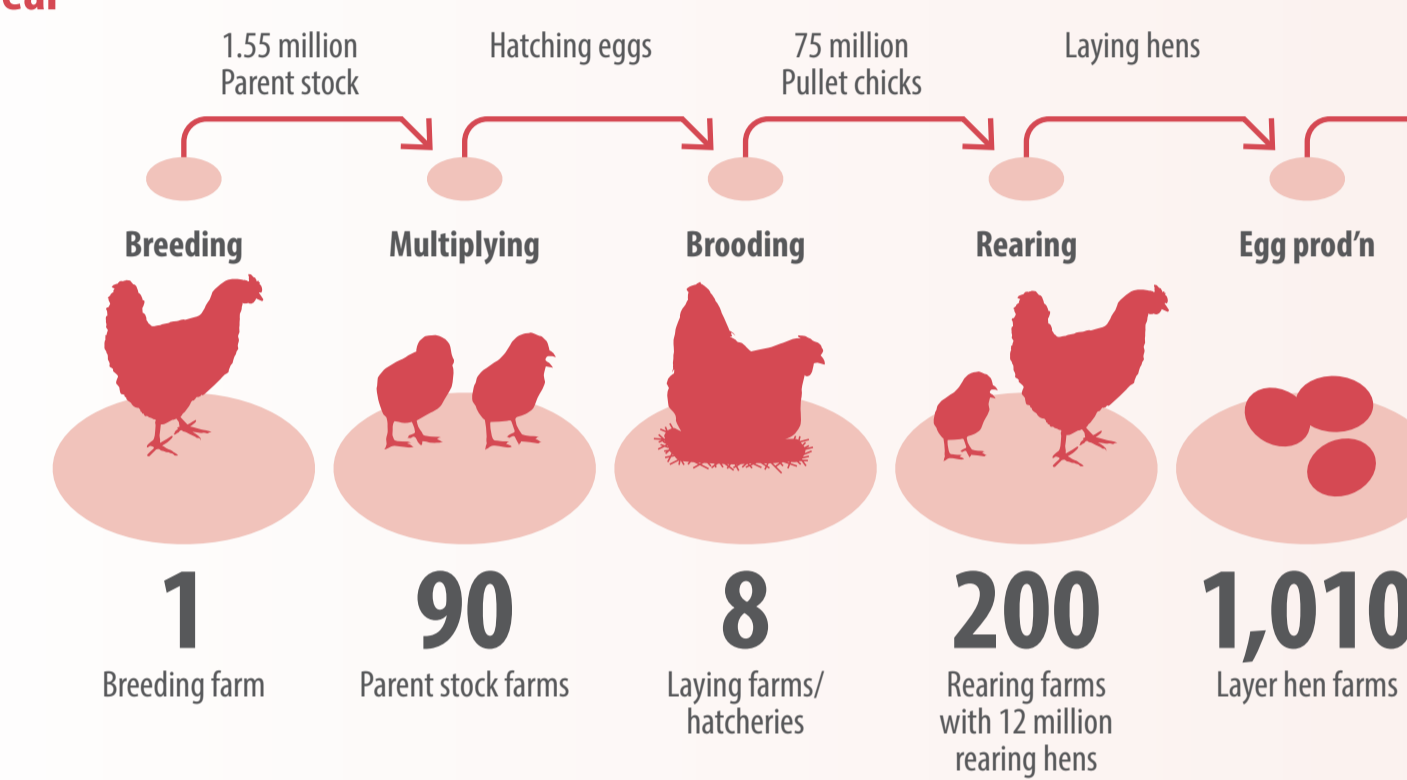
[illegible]

1.55 million Parent stock

Hatching eggs

75 million Pullet chicks

Laying hens

Breeding

Multiplying

Brooding

Rearing

Egg prod'n

1

Breeding farm

90

Parent stock farms

8

Laying farms/ hatcheries

200

Rearing farms with 12 million rearing hens

1,010

Layer hen farms